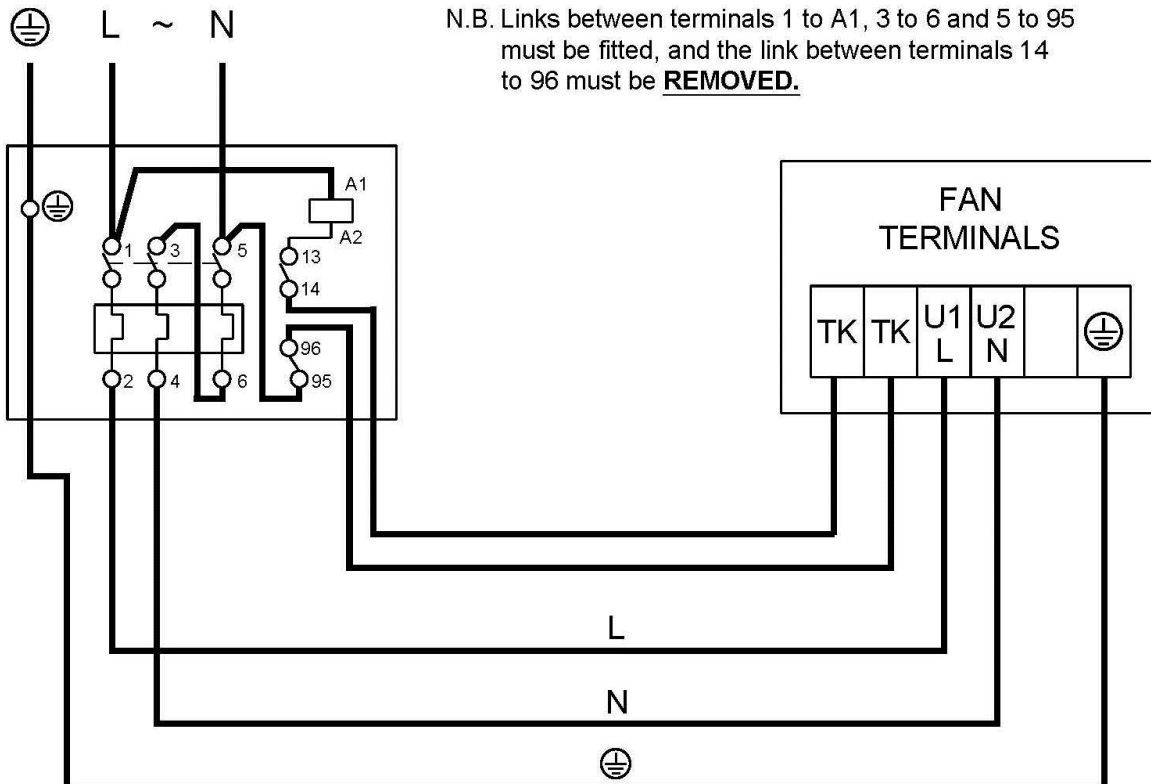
⏚ L ~ N

N.B. Links between terminals 1 to A1, 3 to 6 and 5 to 95 must be fitted, and the link between terminals 14 to 96 must be **REMOVED.**

⏚

A1

A2

1 3 5

13

14

96

95

2 4 6

FAN TERMINALS

| TK | TK | U1 L | U2 N | | ⏚ |
|---|---|---|---|---|---|

L

N

⏚